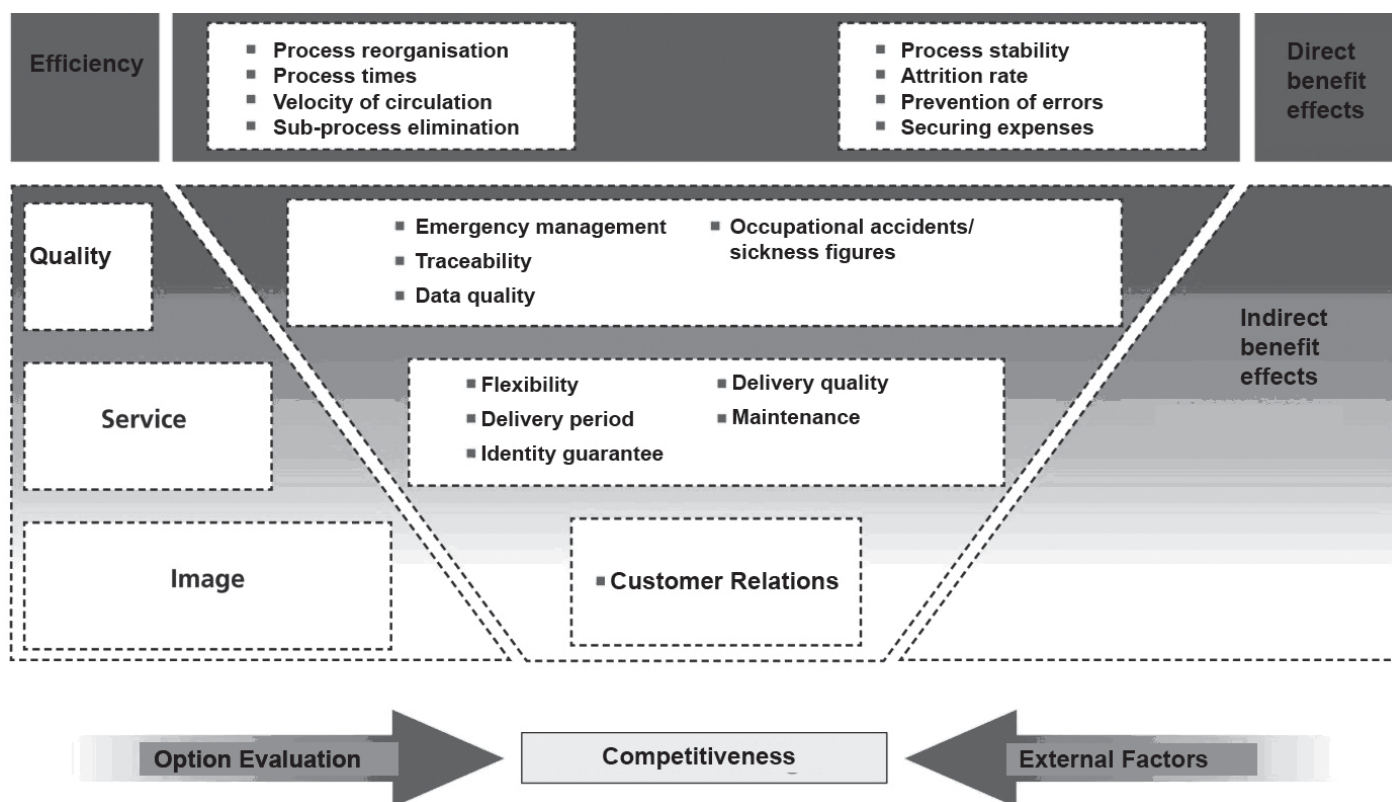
Efficiency

- Process reorganisation
- Process times
- Velocity of circulation
- Sub-process elimination

- Process stability
- Attrition rate
- Prevention of errors
- Securing expenses

Direct benefit effects

Quality

- Emergency management
- Traceability
- Data quality
- Occupational accidents/ sickness figures

Indirect benefit effects

Service

- Flexibility
- Delivery period
- Identity guarantee
- Delivery quality
- Maintenance

Image

- Customer Relations

Option Evaluation

Competitiveness

External Factors